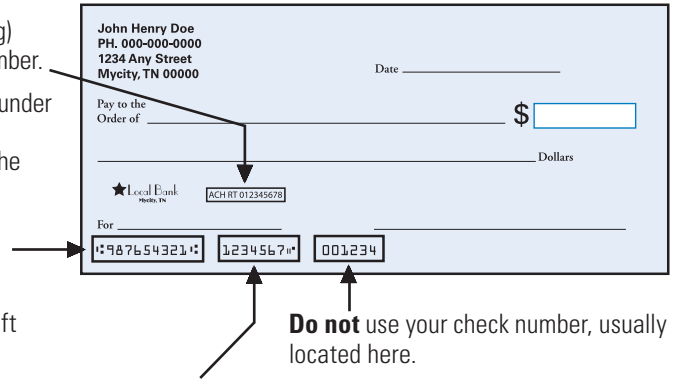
g)
nber.

under

he

ft

John Henry Doe
PH. 000-000-0000
1234 Any Street
Mycity, TN 00000

Date

Pay to the Order of

$

Dollars

Local Bank
Mycity, TN

ACH RT 012345678

For

⑆987654321⑆ 1234567⑈ 001234

**Do not** use your check number, usually located here.